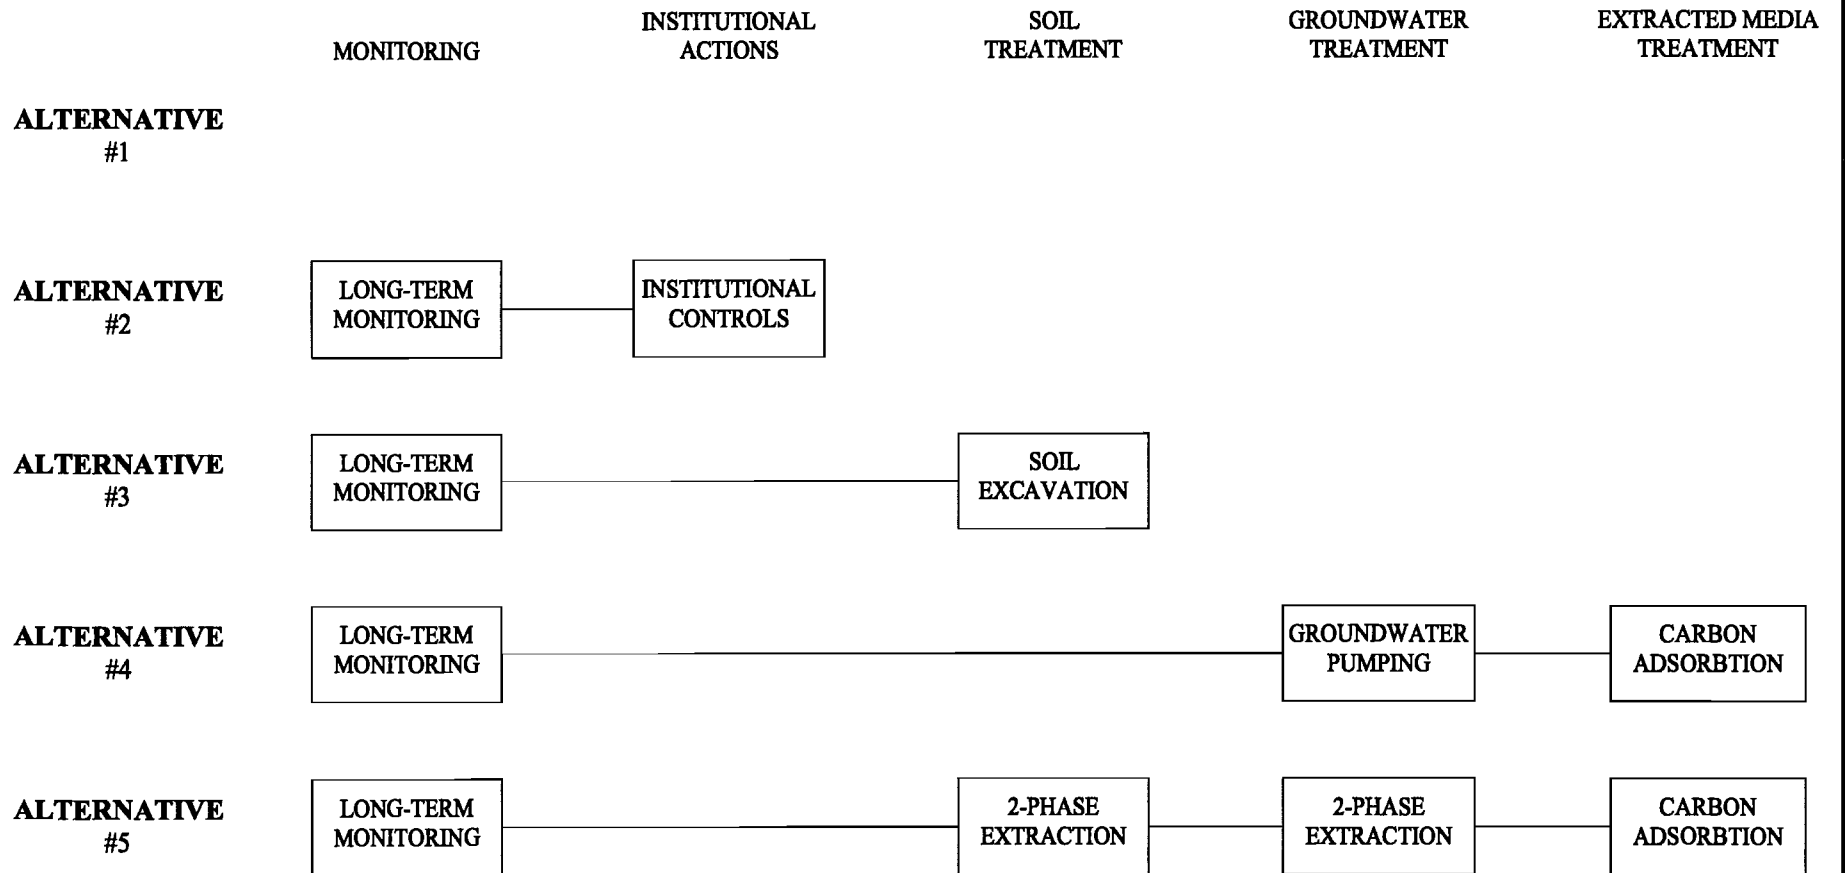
| | MONITORING | INSTITUTIONAL ACTIONS | SOIL TREATMENT | GROUNDWATER TREATMENT | EXTRACTED MEDIA TREATMENT |
|---|---|---|---|---|---|
| ALTERNATIVE #1 | | | | | |
| ALTERNATIVE #2 | LONG-TERM MONITORING | INSTITUTIONAL CONTROLS | | | |
| ALTERNATIVE #3 | LONG-TERM MONITORING | | SOIL EXCAVATION | | |
| ALTERNATIVE #4 | LONG-TERM MONITORING | | | GROUNDWATER PUMPING | CARBON ADSORBTION |
| ALTERNATIVE #5 | LONG-TERM MONITORING | | 2-PHASE EXTRACTION | 2-PHASE EXTRACTION | CARBON ADSORBTION |